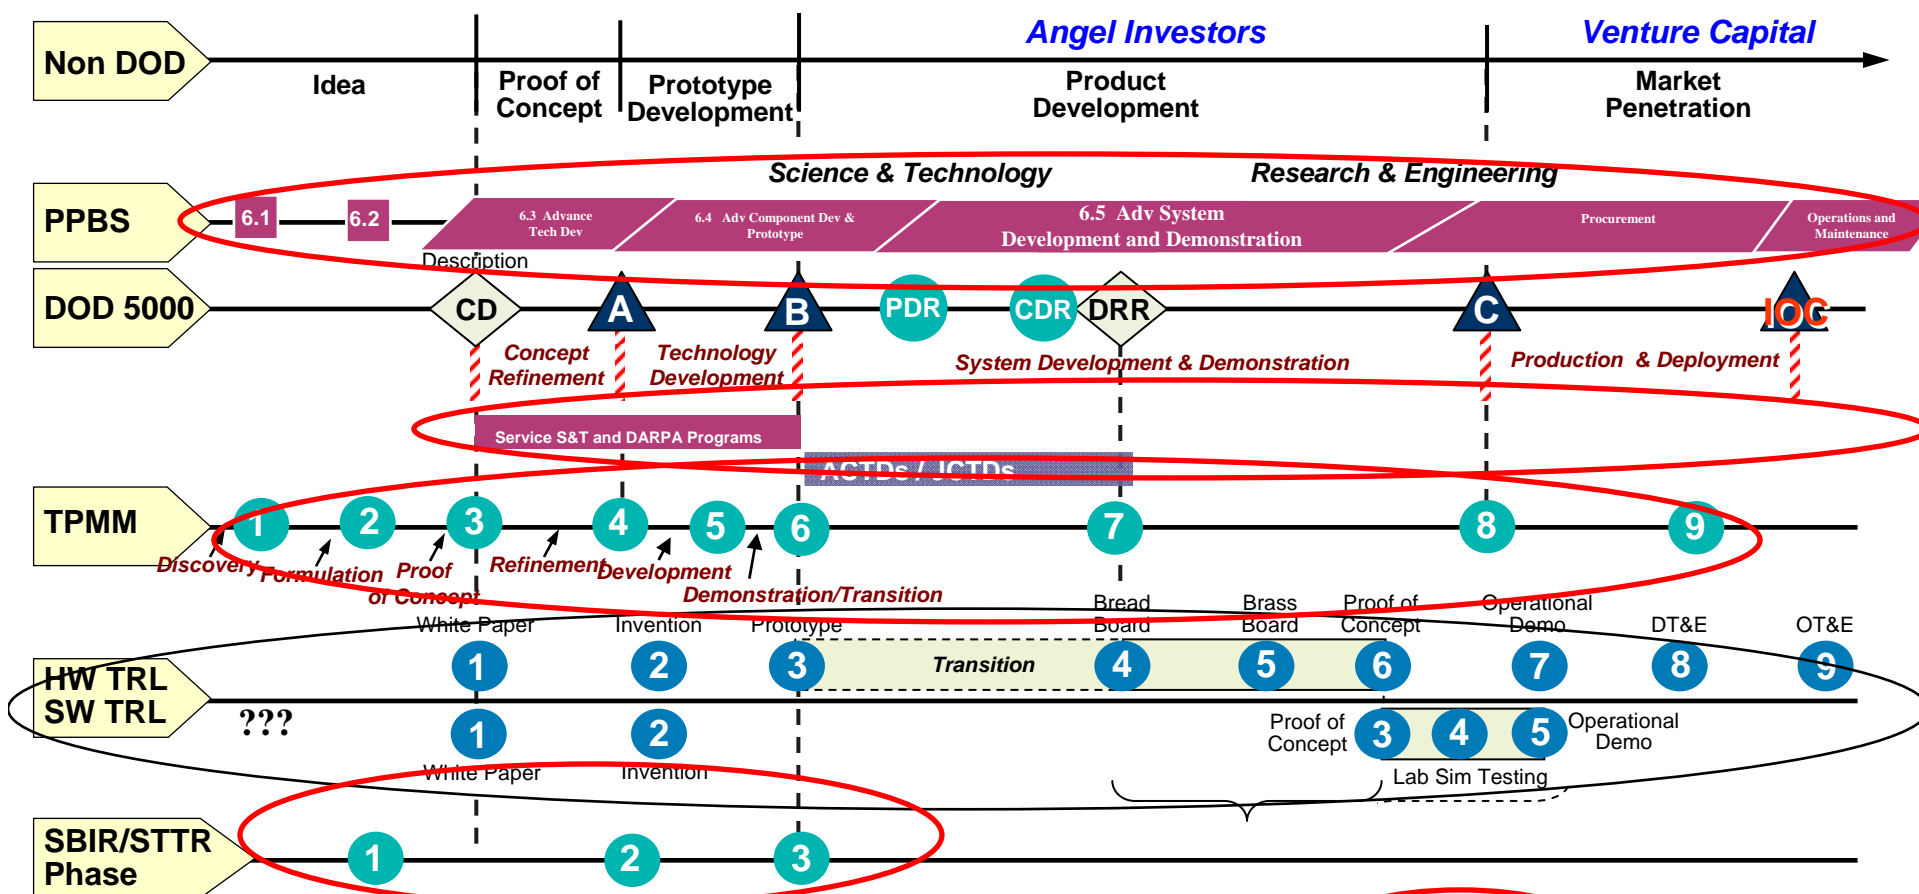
Non DOD

Idea

Proof of Concept

Prototype Development

Angel Investors

Product Development

Venture Capital

Market Penetration

Science & Technology

Research & Engineering

PPBS

6.1

6.2

6.3 Advance Tech Dev

6.4 Adv Component Dev & Prototype

6.5 Adv System Development and Demonstration

Procurement

Operations and Maintenance

Description

DOD 5000

CD

A

B

PDR

CDR

DRR

C

IOC

Concept Refinement

Technology Development

System Development & Demonstration

Production & Deployment

Service S&T and DARPA Programs

ACTDs / JCTDs

TPMM

1

2

3

4

5

6

7

8

9

Discovery

Formulation

Proof of Concept

Refinement

Development

Demonstration/Transition

White Paper

Invention

Prototype

Bread Board

Brass Board

Proof of Concept

Operational Demo

DT&E

OT&E

HW TRL
SW TRL

???

1

2

3

Transition

4

5

6

7

8

9

1

2

White Paper

Invention

Proof of Concept

3

4

5

Operational Demo

Lab Sim Testing

SBIR/STTR Phase

1

2

3